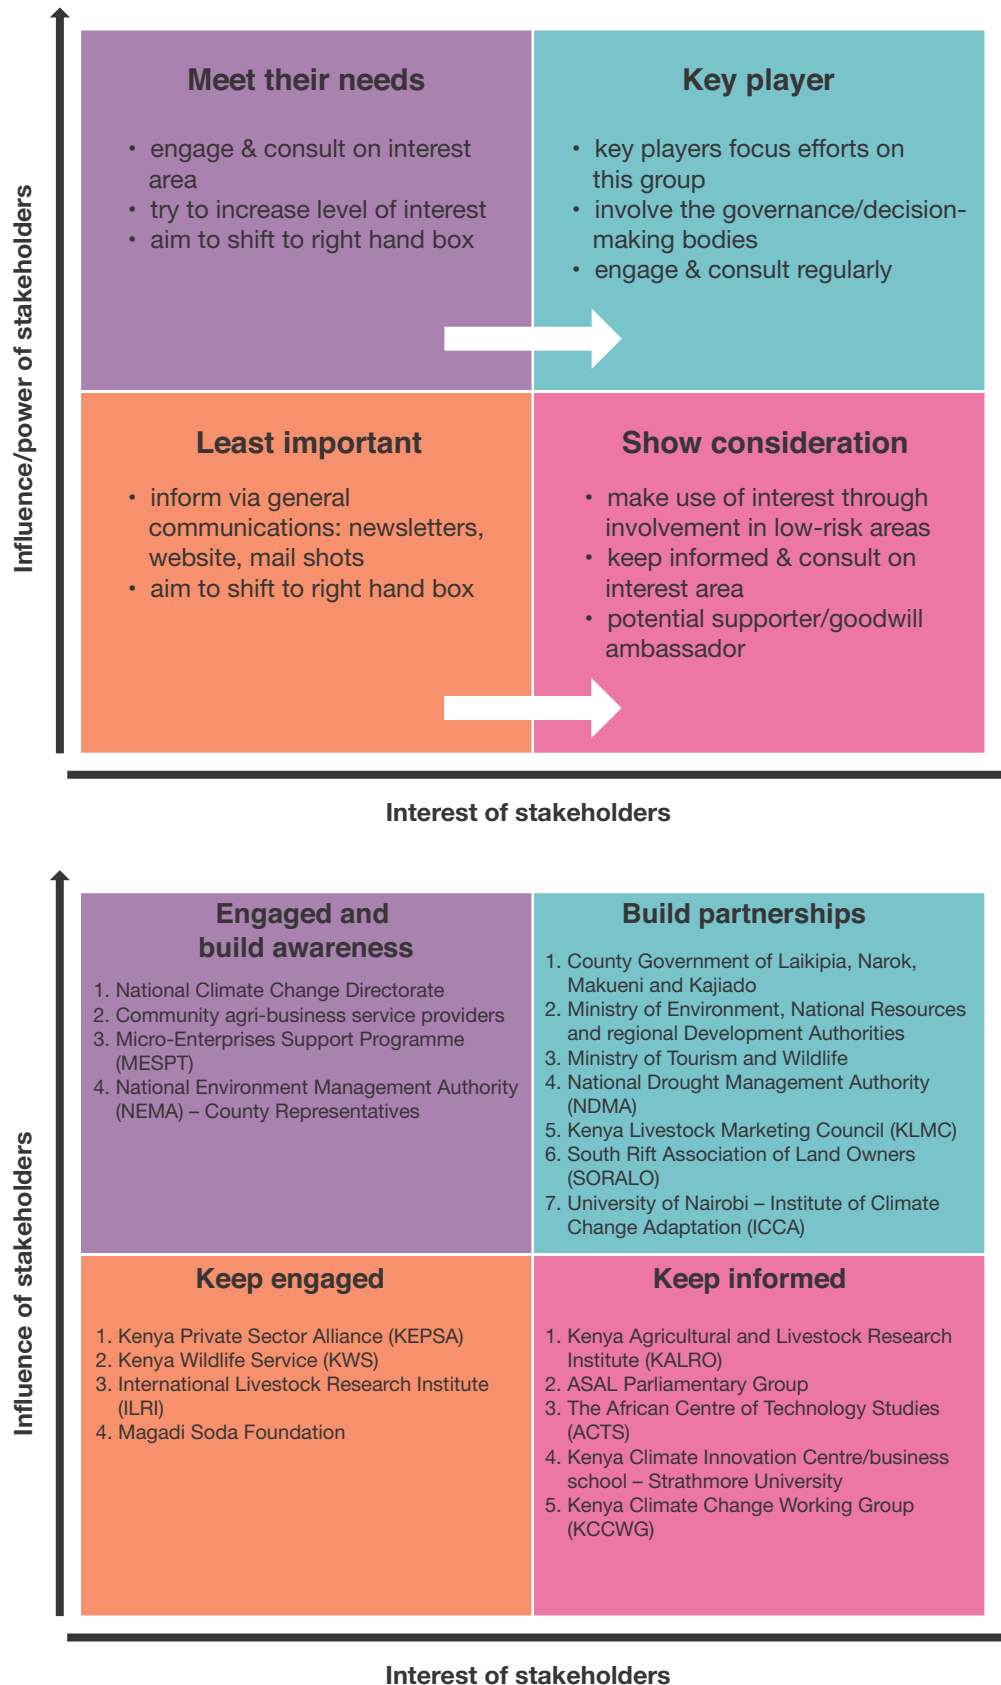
Influence/power of stakeholders

Meet their needs

- engage & consult on interest area
- try to increase level of interest
- aim to shift to right hand box

Key player

- key players focus efforts on this group
- involve the governance/decision-making bodies
- engage & consult regularly

Least important

- inform via general communications: newsletters, website, mail shots
- aim to shift to right hand box

Show consideration

- make use of interest through involvement in low-risk areas
- keep informed & consult on interest area
- potential supporter/goodwill ambassador

Interest of stakeholders

Influence of stakeholders

Engaged and build awareness

1. National Climate Change Directorate
2. Community agri-business service providers
3. Micro-Enterprises Support Programme (MESPT)
4. National Environment Management Authority (NEMA) – County Representatives

Build partnerships

1. County Government of Laikipia, Narok, Makueni and Kajiado
2. Ministry of Environment, National Resources and regional Development Authorities
3. Ministry of Tourism and Wildlife
4. National Drought Management Authority (NDMA)
5. Kenya Livestock Marketing Council (KLMC)
6. South Rift Association of Land Owners (SORALO)
7. University of Nairobi – Institute of Climate Change Adaptation (ICCA)

Keep engaged

1. Kenya Private Sector Alliance (KEPSA)
2. Kenya Wildlife Service (KWS)
3. International Livestock Research Institute (ILRI)
4. Magadi Soda Foundation

Keep informed

1. Kenya Agricultural and Livestock Research Institute (KALRO)
2. ASAL Parliamentary Group
3. The African Centre of Technology Studies (ACTS)
4. Kenya Climate Innovation Centre/business school – Strathmore University
5. Kenya Climate Change Working Group (KCCWG)

Interest of stakeholders